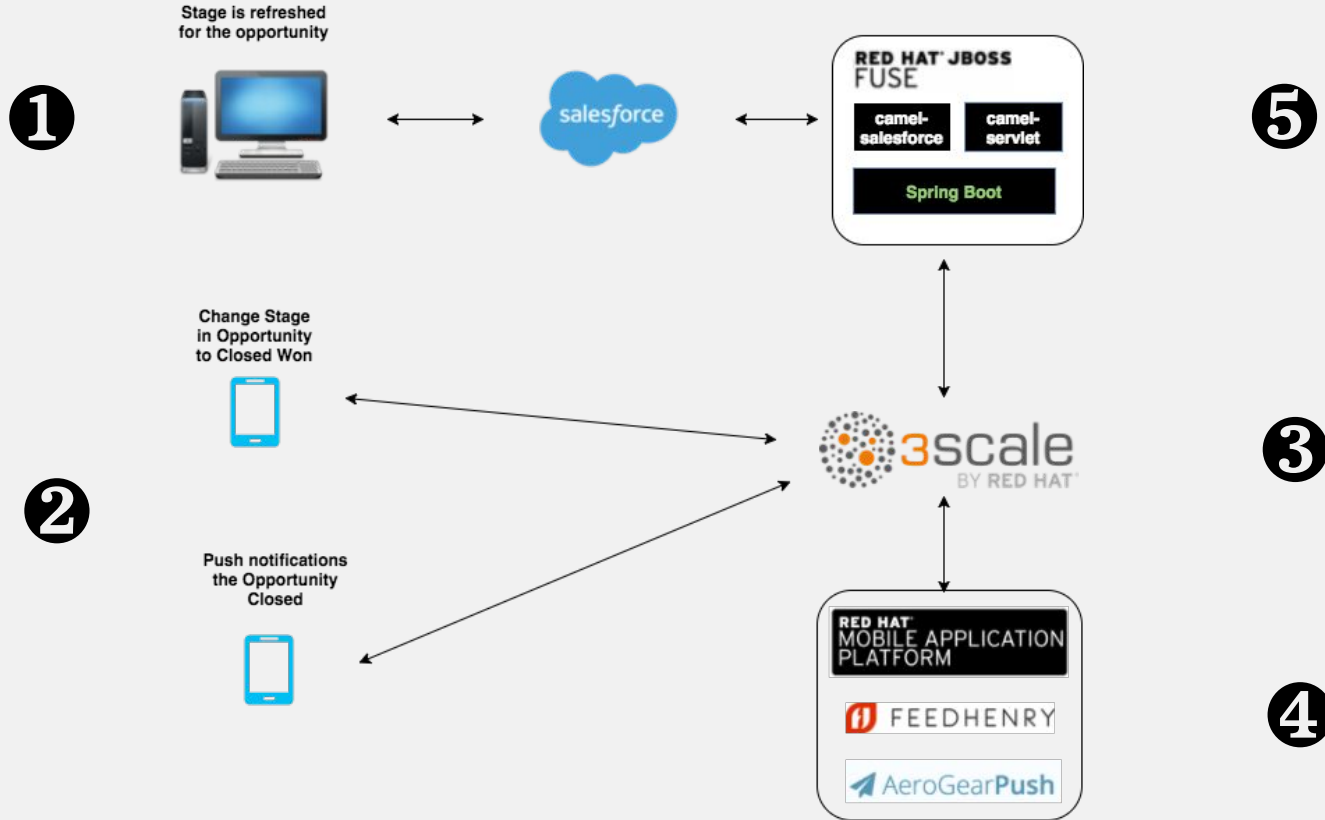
Stage is refreshed for the opportunity

❶

salesforce

RED HAT® JBOSS FUSE

camel-salesforce

camel-servlet

Spring Boot

❺

Change Stage in Opportunity to Closed Won

❷

3scale BY RED HAT®

❸

Push notifications the Opportunity Closed

RED HAT® MOBILE APPLICATION PLATFORM

FEEDHENRY

AeroGearPush

❹